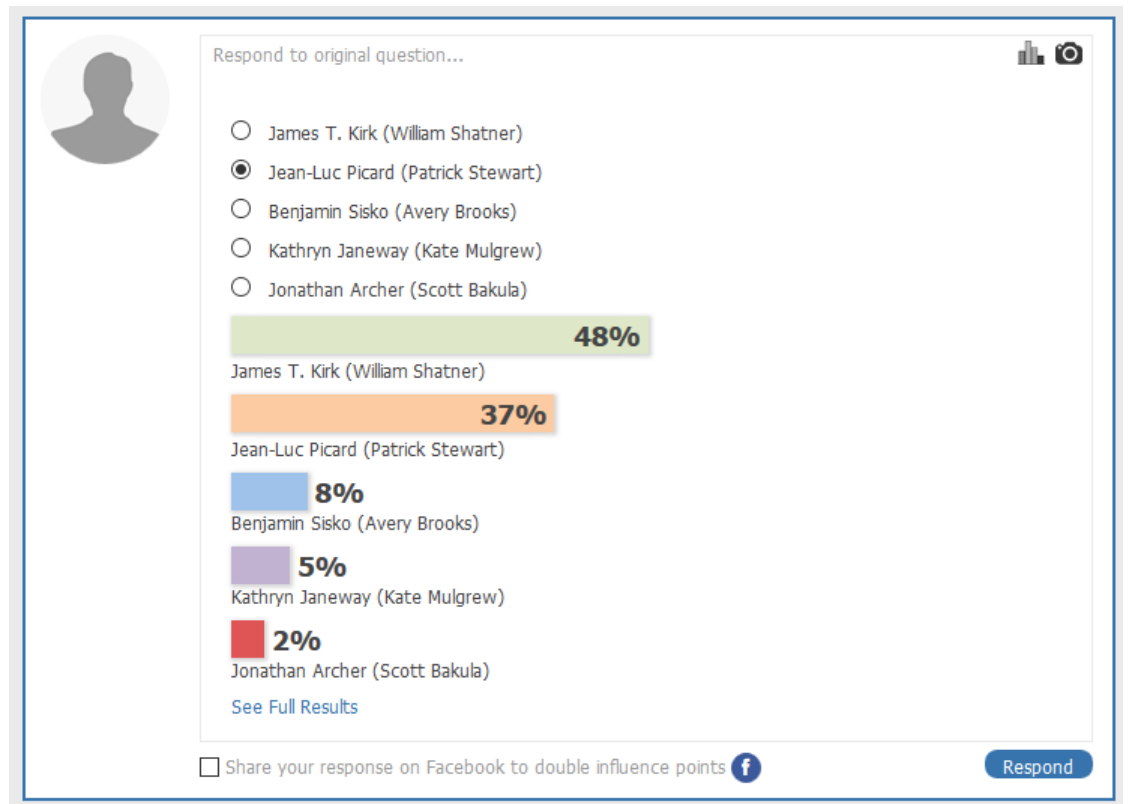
Respond to original question...

James T. Kirk (William Shatner)
Jean-Luc Picard (Patrick Stewart)
Benjamin Sisko (Avery Brooks)
Kathryn Janeway (Kate Mulgrew)
Jonathan Archer (Scott Bakula)

48%
James T. Kirk (William Shatner)
37%
Jean-Luc Picard (Patrick Stewart)
8%
Benjamin Sisko (Avery Brooks)
5%
Kathryn Janeway (Kate Mulgrew)
2%
Jonathan Archer (Scott Bakula)
See Full Results

Share your response on Facebook to double influence points f

Respond